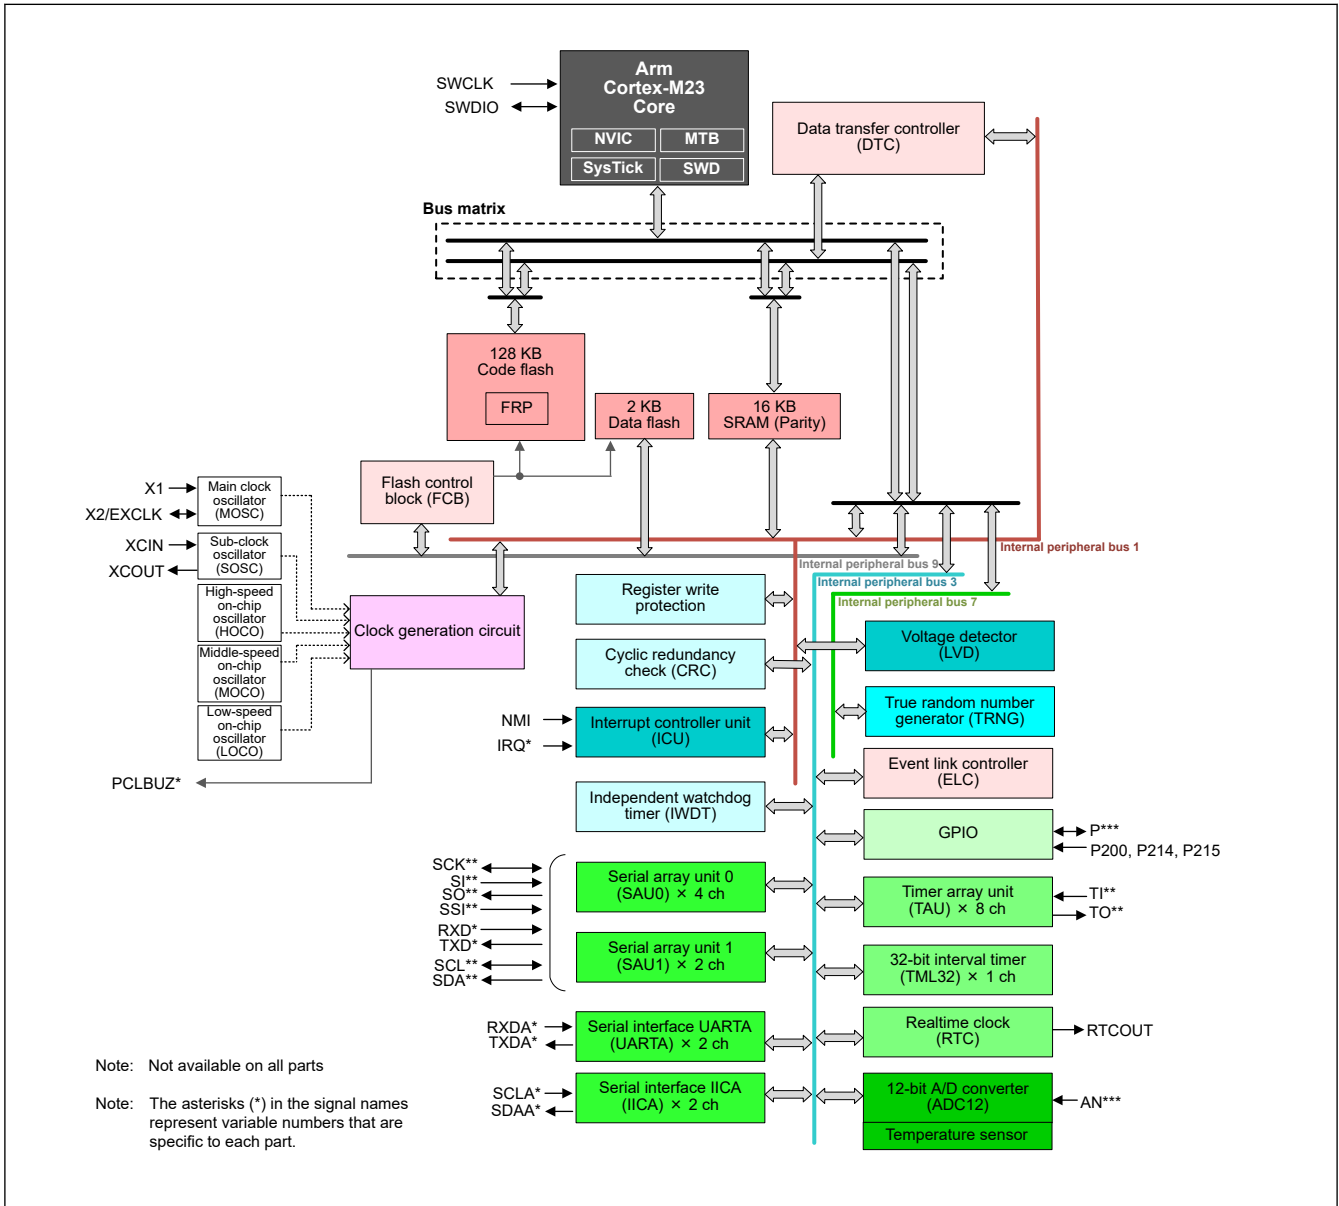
SWCLK
SWDIO

Arm Cortex-M23 Core
NVIC
MTB
SysTick
SWD

Data transfer controller (DTC)

Bus matrix

128 KB Code flash
FRP

2 KB Data flash

16 KB SRAM (Parity)

Flash control block (FCB)

X1
X2/EXCLK
Main clock oscillator (MOSC)
XCIN
XCOUT
Sub-clock oscillator (SOSC)
High-speed on-chip oscillator (HOCO)
Middle-speed on-chip oscillator (MOCO)
Low-speed on-chip oscillator (LOCO)

Clock generation circuit

PCLBUZ*

Internal peripheral bus 1
Internal peripheral bus 9
Internal peripheral bus 3
Internal peripheral bus 7

Register write protection
Cyclic redundancy check (CRC)
NMI
IRQ*
Interrupt controller unit (ICU)
Independent watchdog timer (IWDT)

SCK**
SI**
SO**
SSI**
RXD*
TXD*
SCL**
SDA**
Serial array unit 0 (SAU0) × 4 ch
Serial array unit 1 (SAU1) × 2 ch
RXDA*
TXDA*
Serial interface UARTA (UARTA) × 2 ch
SCLA*
SDAA*
Serial interface IICA (IICA) × 2 ch

Voltage detector (LVD)
True random number generator (TRNG)
Event link controller (ELC)
GPIO
P***
P200, P214, P215
Timer array unit (TAU) × 8 ch
TI**
TO**
32-bit interval timer (TML32) × 1 ch
Realtime clock (RTC)
RTCOUT
12-bit A/D converter (ADC12)
AN***
Temperature sensor

Note: Not available on all parts

Note: The asterisks (*) in the signal names represent variable numbers that are specific to each part.